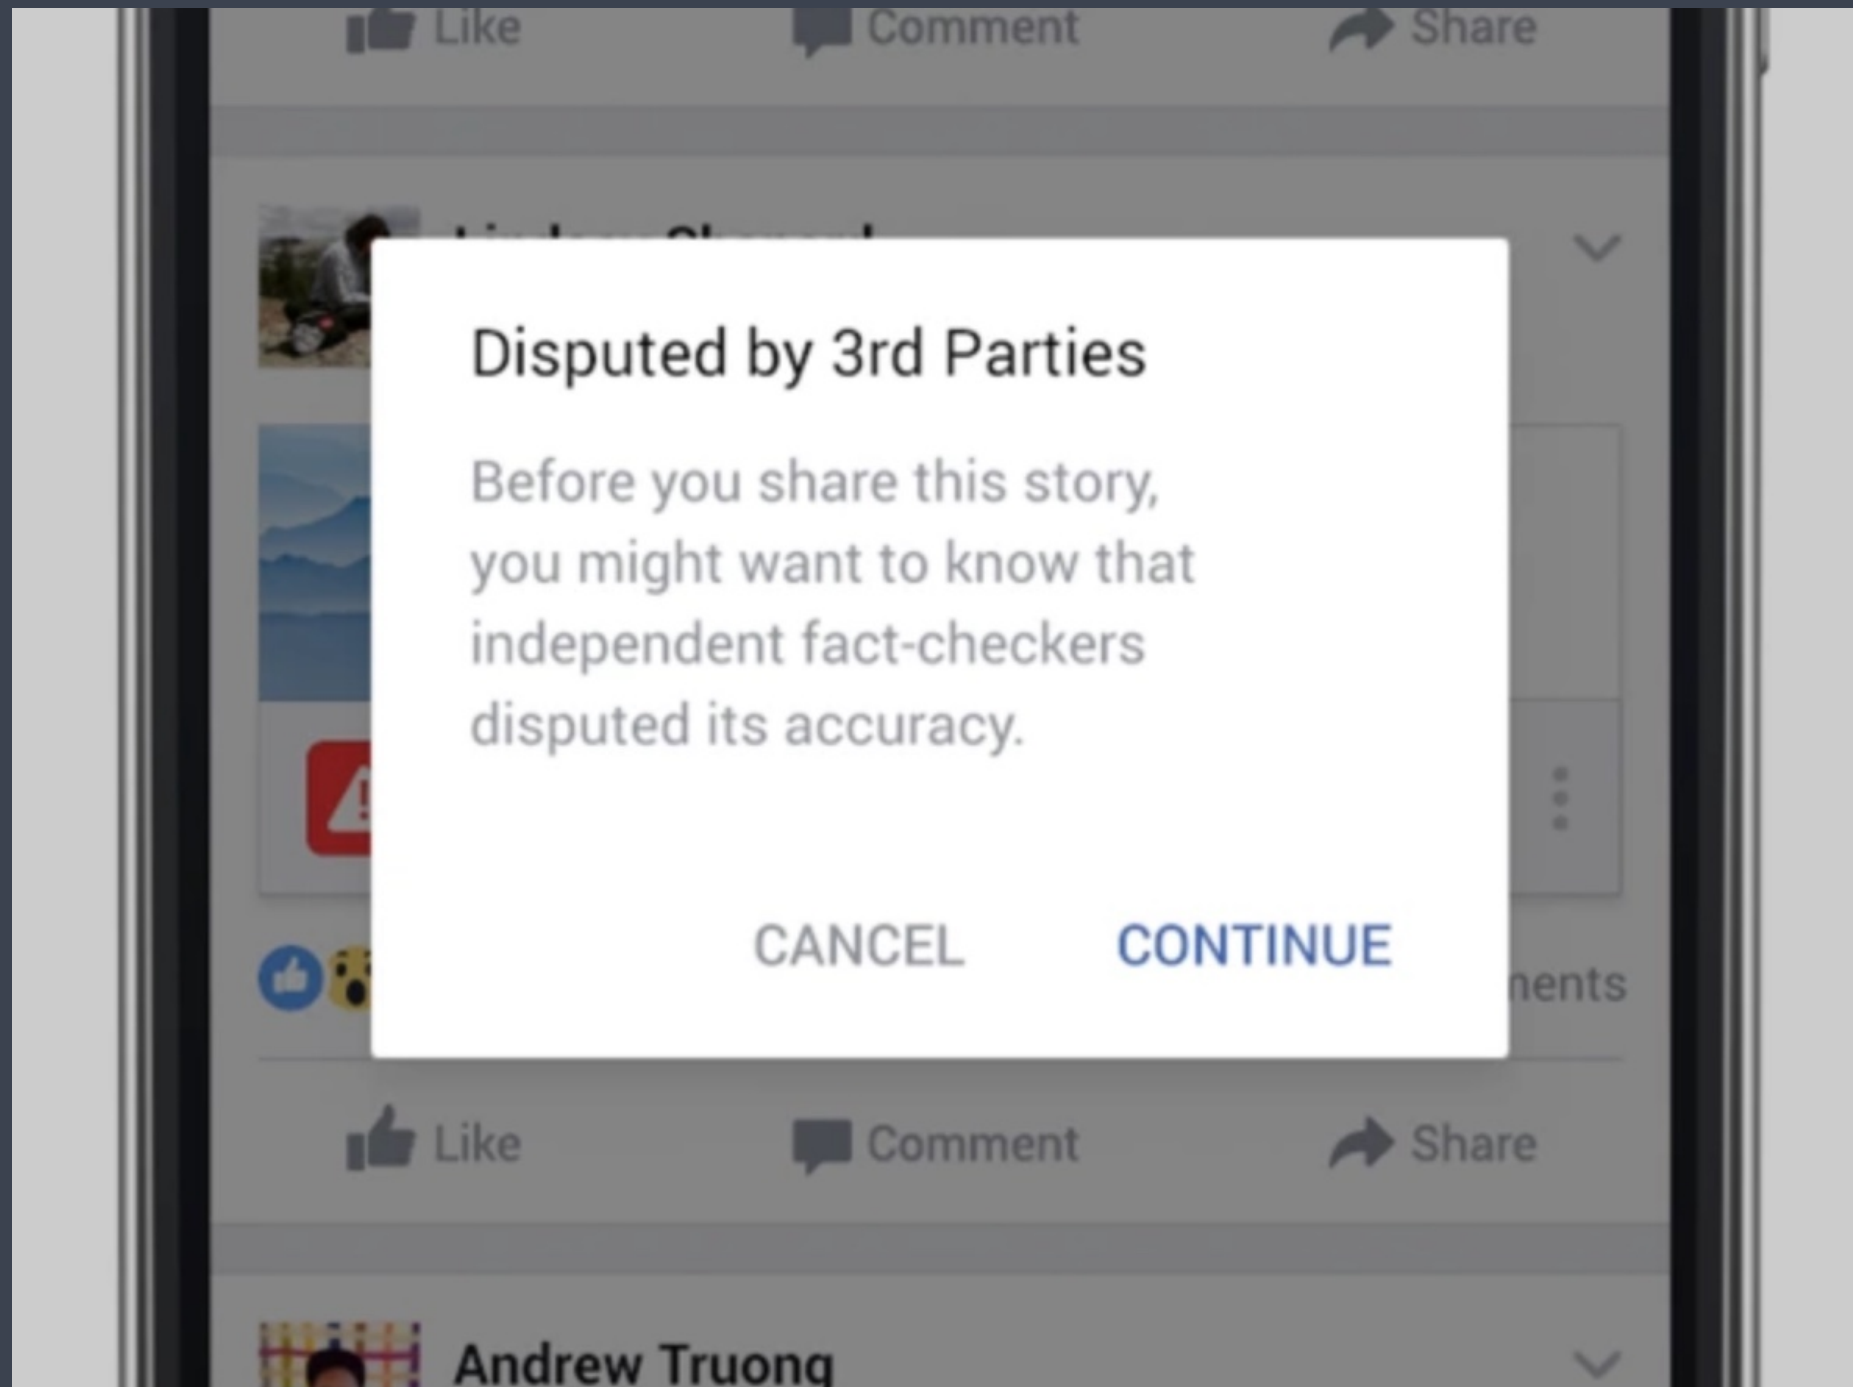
Like Comment Share

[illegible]

Disputed by 3rd Parties

Before you share this story, you might want to know that independent fact-checkers disputed its accuracy.

CANCEL CONTINUE

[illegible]nents

Like Comment Share

Andrew Truong